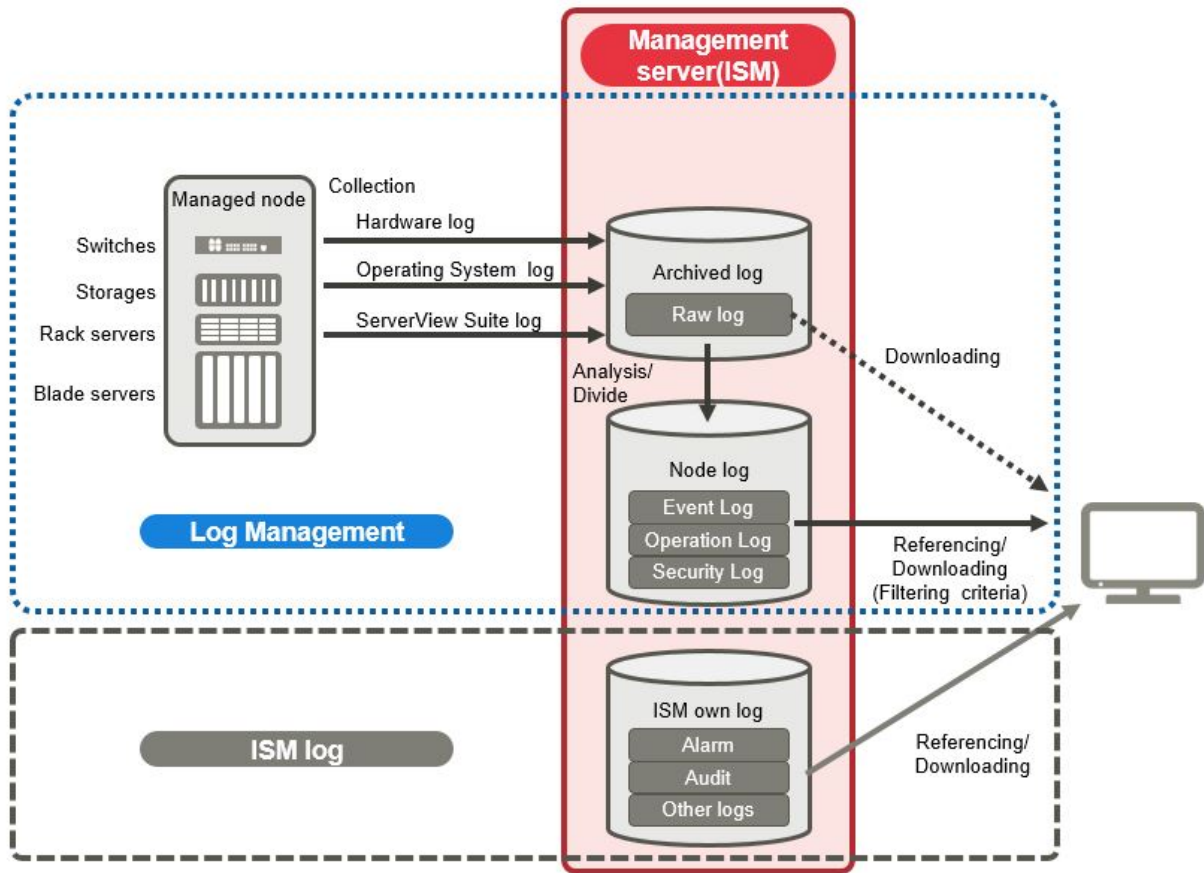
Management server(ISM)

Managed node

Switches

Storages

Rack servers

Blade servers

Collection

Hardware log

Operating System log

ServerView Suite log

Archived log

Raw log

Downloading

Analysis/ Divide

Node log

Event Log

Operation Log

Security Log

Referencing/ Downloading (Filtering criteria)

Log Management

ISM own log

Alarm

Audit

Other logs

ISM log

Referencing/ Downloading